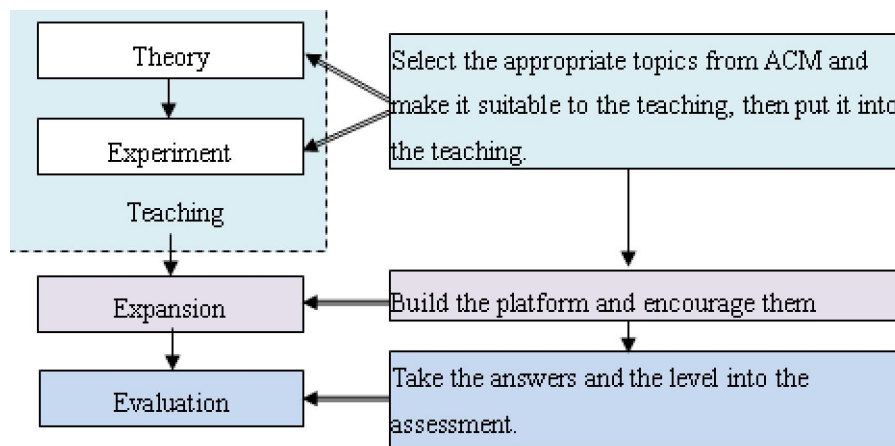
Theory

Experiment

Teaching

Select the appropriate topics from ACM and make it suitable to the teaching, then put it into the teaching.

Expansion

Build the platform and encourage them

Evaluation

Take the answers and the level into the assessment.